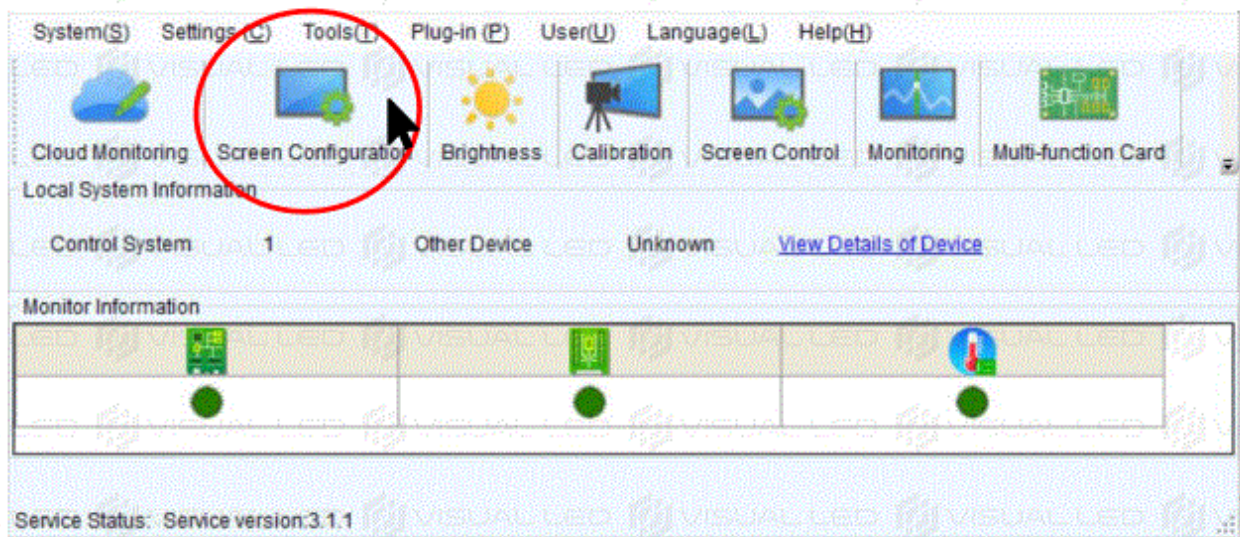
System(S) Settings (C) Tools(T) Plug-in (P) User(U) Language(L) Help(H)

Cloud Monitoring Screen Configuration Brightness Calibration Screen Control Monitoring Multi-function Card

Local System Information

Control System 1 Other Device Unknown View Details of Device

Monitor Information

Service Status: Service version:3.1.1

VISUAL LED